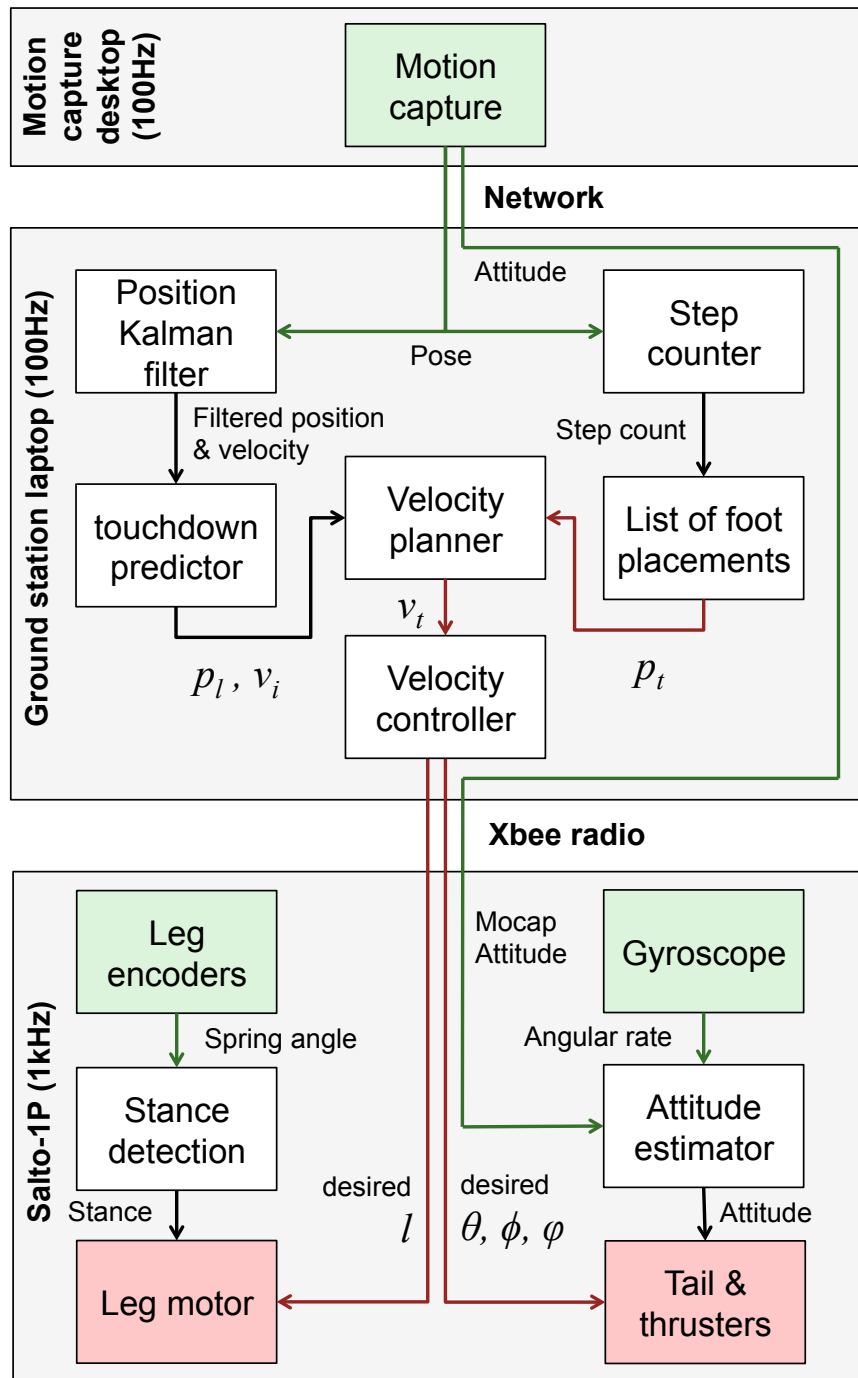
Motion capture desktop (100Hz)

Motion capture

Network

Ground station laptop (100Hz)

Attitude

Position Kalman filter

Pose

Step counter

Filtered position & velocity

Step count

touchdown predictor

Velocity planner

List of foot placements

$v_t$

$p_l$ , $v_i$

Velocity controller

$p_t$

Xbee radio

Salto-1P (1kHz)

Leg encoders

Mocap Attitude

Gyroscope

Spring angle

Angular rate

Stance detection

Attitude estimator

desired

$l$

desired

$\theta$, $\phi$, $\varphi$

Stance

Attitude

Leg motor

Tail & thrusters